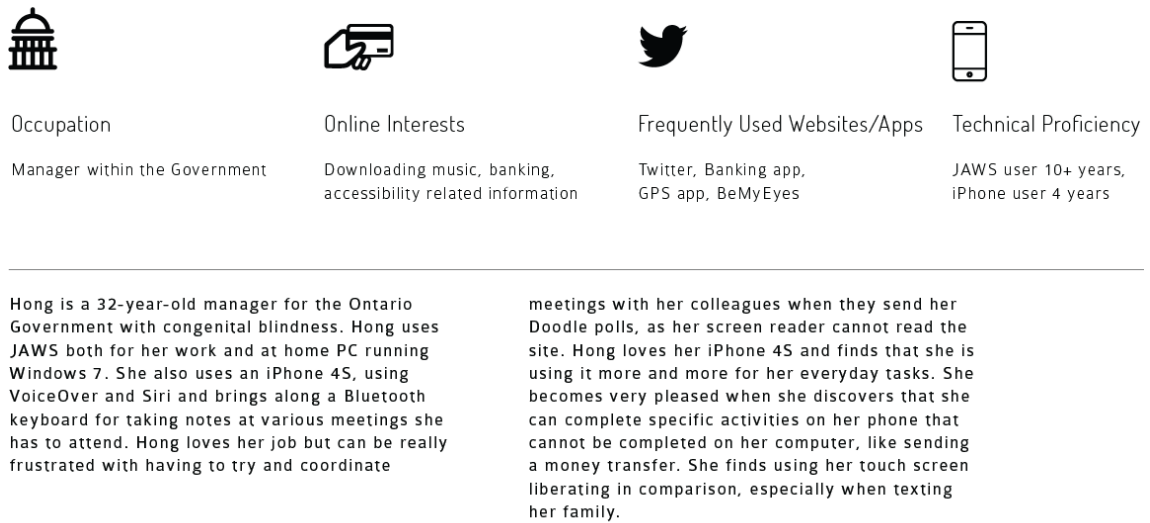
Occupation

Manager within the Government

Online Interests

Downloading music, banking, accessibility related information

Frequently Used Websites/Apps

Twitter, Banking app, GPS app, BeMyEyes

Technical Proficiency

JAWS user 10+ years, iPhone user 4 years

Hong is a 32-year-old manager for the Ontario Government with congenital blindness. Hong uses JAWS both for her work and at home PC running Windows 7. She also uses an iPhone 4S, using VoiceOver and Siri and brings along a Bluetooth keyboard for taking notes at various meetings she has to attend. Hong loves her job but can be really frustrated with having to try and coordinate meetings with her colleagues when they send her Doodle polls, as her screen reader cannot read the site. Hong loves her iPhone 4S and finds that she is using it more and more for her everyday tasks. She becomes very pleased when she discovers that she can complete specific activities on her phone that cannot be completed on her computer, like sending a money transfer. She finds using her touch screen liberating in comparison, especially when texting her family.